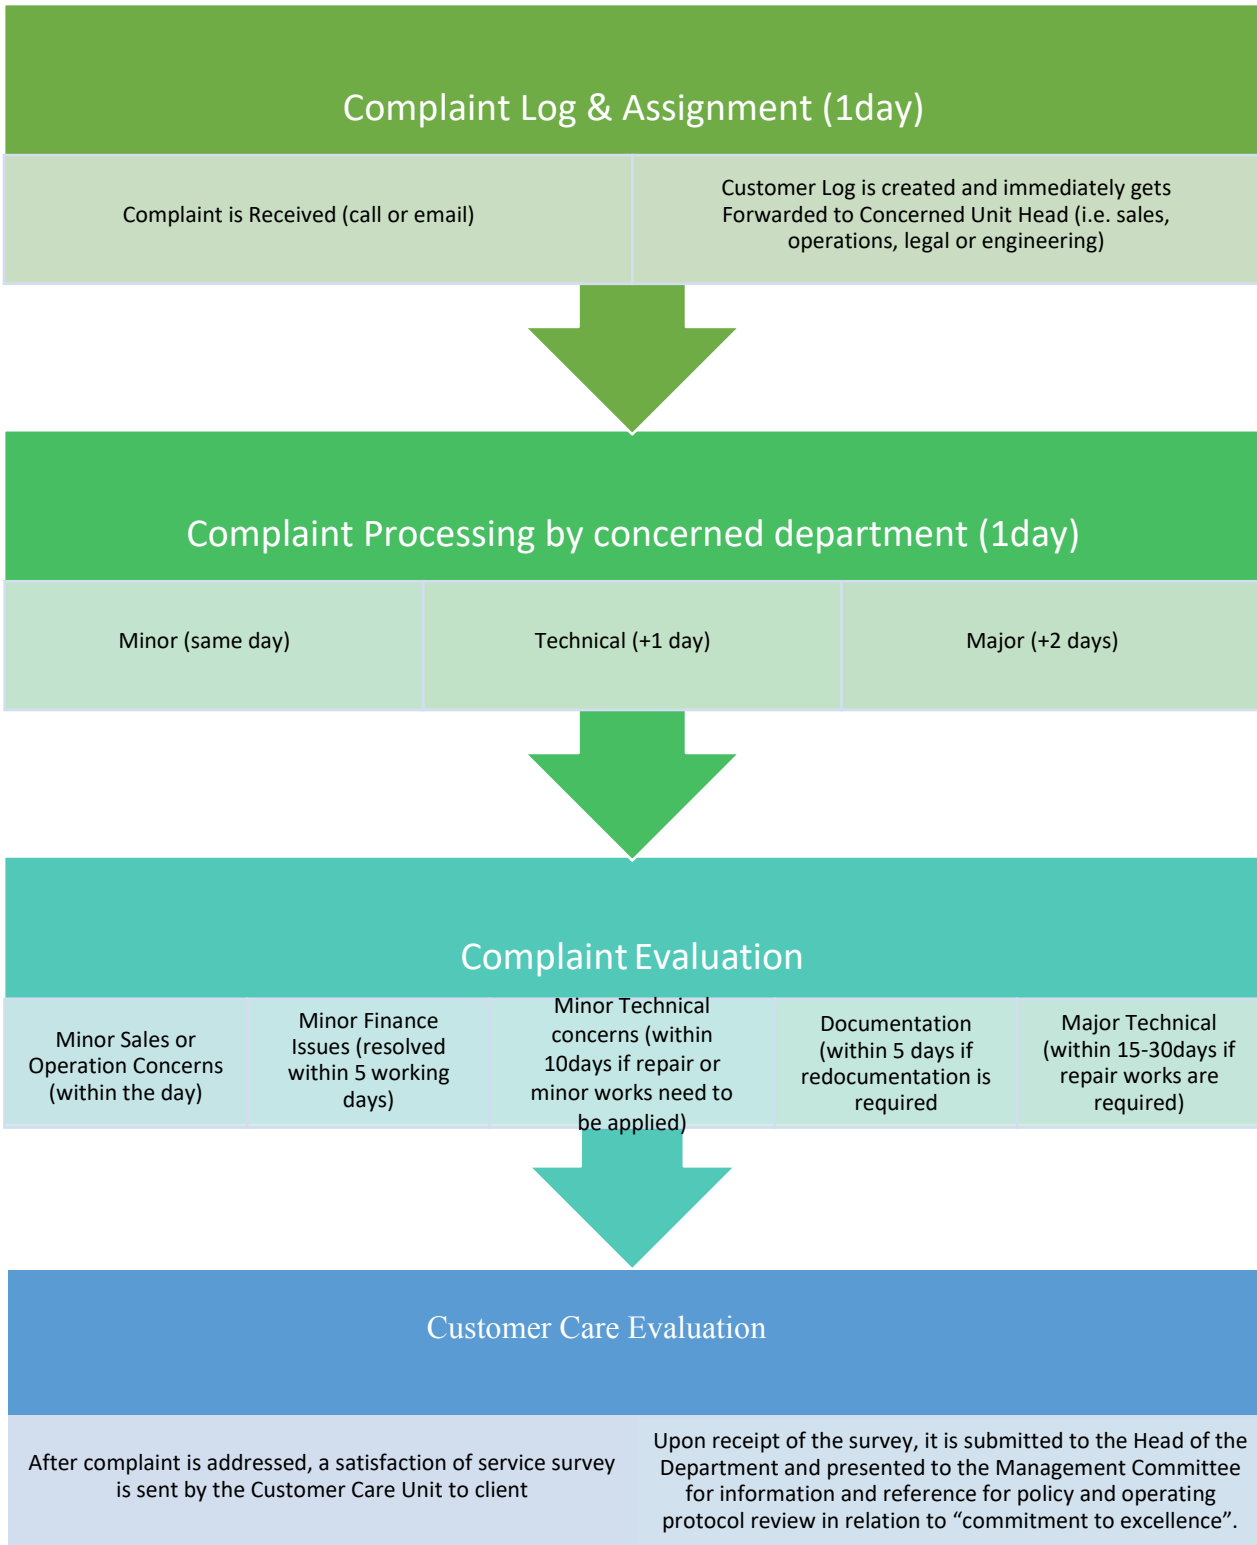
Complaint Log & Assignment (1day)

Complaint is Received (call or email)

Customer Log is created and immediately gets Forwarded to Concerned Unit Head (i.e. sales, operations, legal or engineering)

Complaint Processing by concerned department (1day)

Minor (same day)

Technical (+1 day)

Major (+2 days)

Complaint Evaluation

Minor Sales or Operation Concerns (within the day)

Minor Finance Issues (resolved within 5 working days)

Minor Technical concerns (within 10days if repair or minor works need to be applied)

Documentation (within 5 days if redocumentation is required

Major Technical (within 15-30days if repair works are required)

Customer Care Evaluation

After complaint is addressed, a satisfaction of service survey is sent by the Customer Care Unit to client

Upon receipt of the survey, it is submitted to the Head of the Department and presented to the Management Committee for information and reference for policy and operating protocol review in relation to “commitment to excellence”.